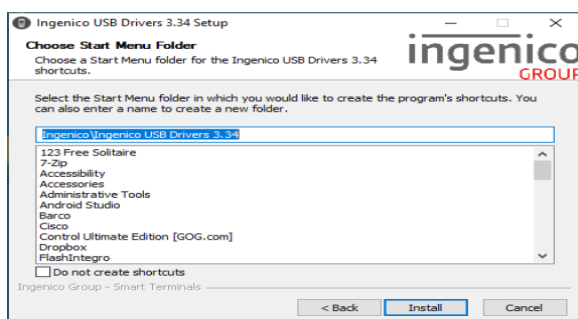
Ingenico USB Drivers 3.34 Setup

Choose Start Menu Folder

Choose a Start Menu folder for the Ingenico USB Drivers 3.34 shortcuts.

ingenico
GROUP

Select the Start Menu folder in which you would like to create the program's shortcuts. You can also enter a name to create a new folder.

Ingenico\Ingenico USB Drivers 3.34

123 Free Solitaire
7-Zip
Accessibility
Accessories
Administrative Tools
Android Studio
Barco
Cisco
Control Ultimate Edition [GOG.com]
Dropbox
FlashIntegro

Do not create shortcuts

Ingenico Group - Smart Terminals

< Back
Install
Cancel